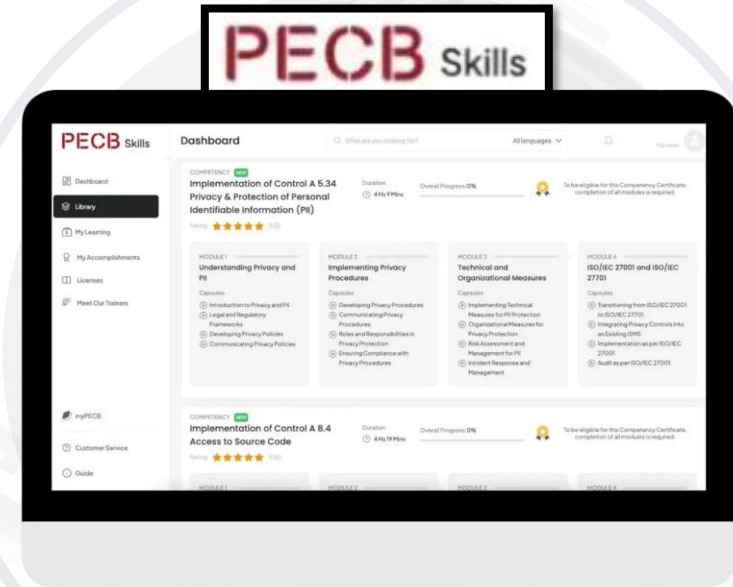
PECB Skills

PECB Skills

Dashboard
Library
My Learning
My Accomplishments
Licenses
Meet Our Trainers

myPECB
Customer Service
Guide

Dashboard

What are you looking for?

All languages

COMPETENCY NEW
Implementation of Control A 5.34 Privacy & Protection of Personal Identifiable Information (PII)
Rating ★★★★★ 5.00
Duration
4 Hs 9 Mins
Overall Progress 0%
To be eligible for this Competency Certificate, completion of all modules is required.

MODULE 1
Understanding Privacy and PII
Capsules
Introduction to Privacy and PII
Legal and Regulatory Frameworks
Developing Privacy Policies
Communicating Privacy Policies

MODULE 2
Implementing Privacy Procedures
Capsules
Developing Privacy Procedures
Communicating Privacy Procedures
Roles and Responsibilities in Privacy Protection
Ensuring Compliance with Privacy Procedures

MODULE 3
Technical and Organizational Measures
Capsules
Implementing Technical Measures for PII Protection
Organizational Measures for Privacy Protection
Risk Assessment and Management for PII
Incident Response and Management

MODULE 4
ISO/IEC 27001 and ISO/IEC 27701
Capsules
Transitioning from ISO/IEC 27001 to ISO/IEC 27701
Integrating Privacy Controls into an Existing ISMS
Implementation as per ISO/IEC 27001
Audit as per ISO/IEC 27001

COMPETENCY NEW
Implementation of Control A 8.4 Access to Source Code
Rating ★★★★★ 5.00
Duration
4 Hs 19 Mins
Overall Progress 0%
To be eligible for this Competency Certificate, completion of all modules is required.

MODULE 1
MODULE 2
MODULE 3
MODULE 4